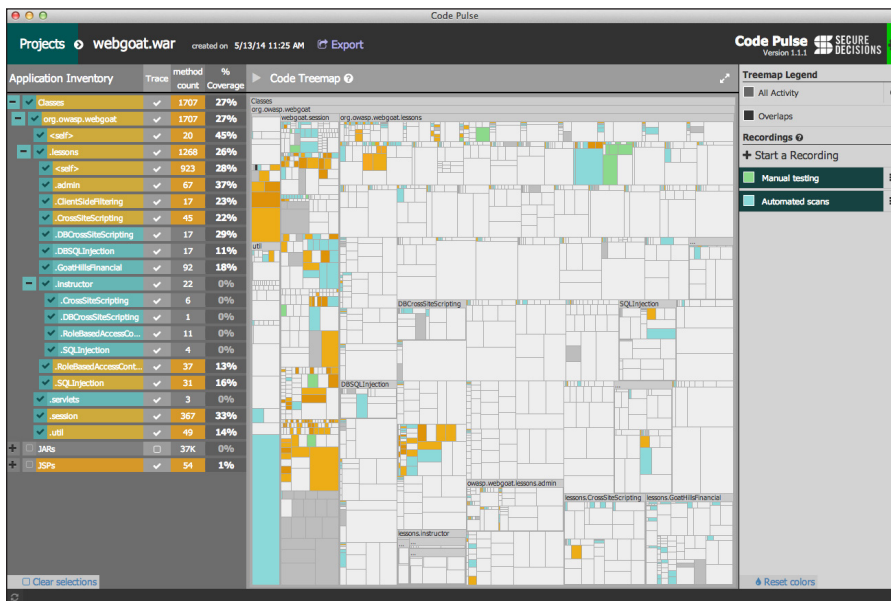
Code Pulse

Projects webgoat.war created on 5/13/14 11:25 AM Export

Code Pulse Version 1.1.1 SECURE DECISIONS

| Application Inventory | Trace | method count | % Coverage |
|---|---|---|---|
| Classes | ✓ | 1707 | 27% |
| org.owasp.webgoat | ✓ | 1707 | 27% |
| <self> | ✓ | 20 | 45% |
| .lessons | ✓ | 1268 | 26% |
| <self> | ✓ | 923 | 28% |
| .admin | ✓ | 67 | 37% |
| .ClientSideFiltering | ✓ | 17 | 23% |
| .CrossSiteScripting | ✓ | 45 | 22% |
| .DBCrossSiteScripting | ✓ | 17 | 29% |
| .DBSQLInjection | ✓ | 17 | 11% |
| .GoatHillsFinancial | ✓ | 92 | 18% |
| .instructor | ✓ | 22 | 0% |
| .CrossSiteScripting | ✓ | 6 | 0% |
| .DBCrossSiteScripting | ✓ | 1 | 0% |
| .RoleBasedAccessCo... | ✓ | 11 | 0% |
| .SQLInjection | ✓ | 4 | 0% |
| .RoleBasedAccessCont... | ✓ | 37 | 13% |
| .SQLInjection | ✓ | 31 | 16% |
| .servlets | ✓ | 3 | 0% |
| .session | ✓ | 367 | 33% |
| .util | ✓ | 49 | 14% |
| JARs | | 37K | 0% |
| JSPs | ✓ | 54 | 1% |

Clear selections

Code Treemap

Classes
org.owasp.webgoat
webgoat.session
org.owasp.webgoat.lessons
util
DBCrossSiteScripting
SQLInjection
DBSQLInjection
owasp.webgoat.lessons.admin
lessons.CrossSiteScripting
lessons.GoatHillsFinancial
lessons.instructor

Treemap Legend
All Activity
Overlaps
Recordings
+ Start a Recording
Manual testing
Automated scans
Reset colors